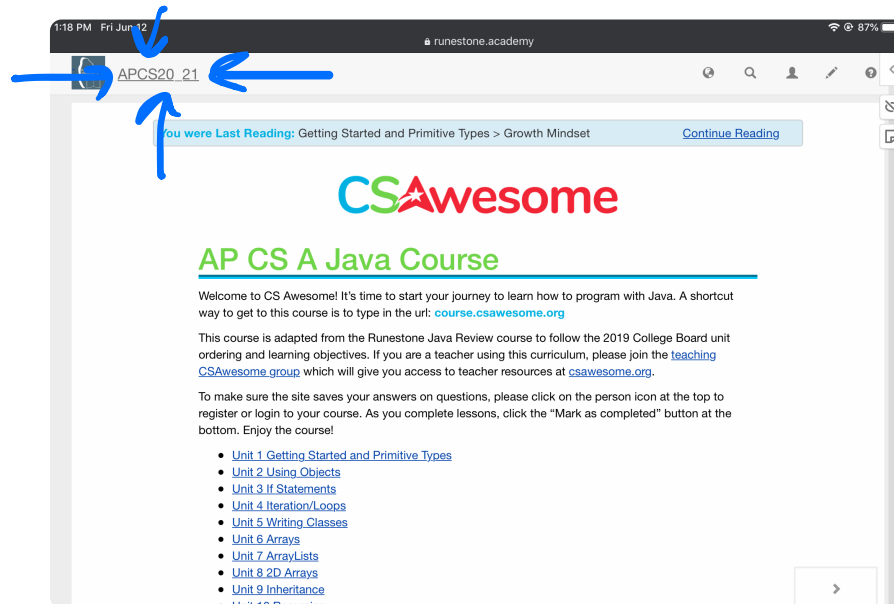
1:18 PM Fri Jun 12
runestone.academy
87%

APCS20_21

You were Last Reading: Getting Started and Primitive Types > Growth Mindset Continue Reading

CSAwesome

AP CS A Java Course

Welcome to CS Awesome! It's time to start your journey to learn how to program with Java. A shortcut way to get to this course is to type in the url: course.csawesome.org

This course is adapted from the Runestone Java Review course to follow the 2019 College Board unit ordering and learning objectives. If you are a teacher using this curriculum, please join the teaching CSAwesome group which will give you access to teacher resources at csawesome.org.

To make sure the site saves your answers on questions, please click on the person icon at the top to register or login to your course. As you complete lessons, click the "Mark as completed" button at the bottom. Enjoy the course!

- Unit 1 Getting Started and Primitive Types
- Unit 2 Using Objects
- Unit 3 If Statements
- Unit 4 Iteration/Loops
- Unit 5 Writing Classes
- Unit 6 Arrays
- Unit 7 ArrayLists
- Unit 8 2D Arrays
- Unit 9 Inheritance
- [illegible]